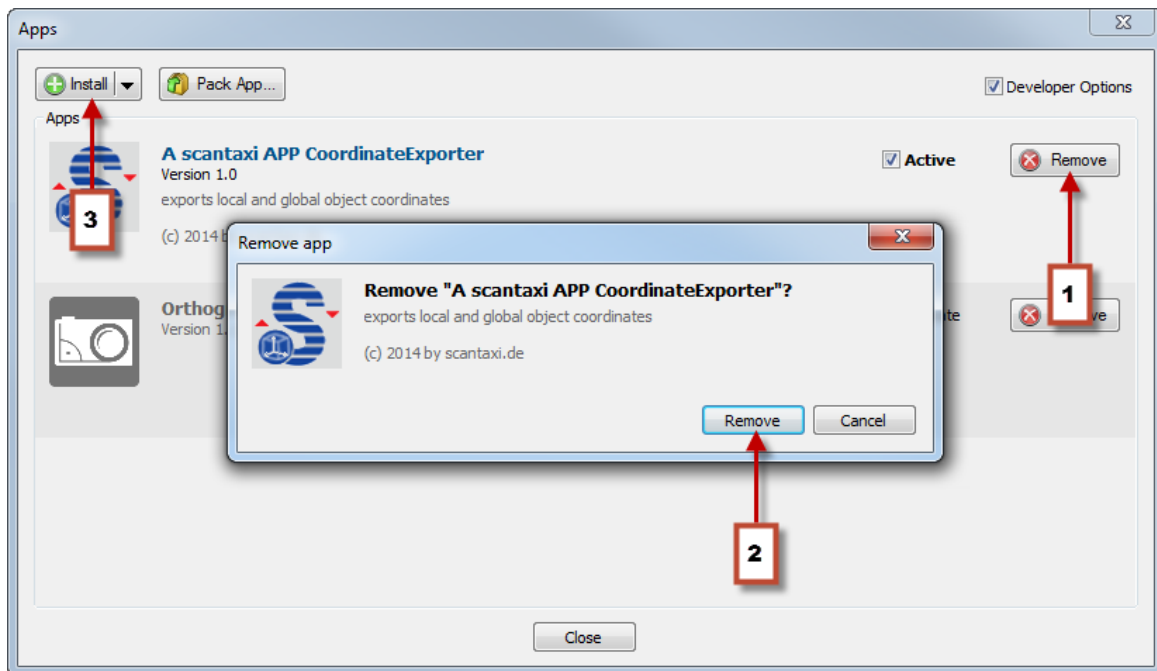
Apps

Install

Pack App...

Developer Options

Apps

A scantaxi APP CoordinateExporter

Version 1.0

exports local and global object coordinates

(c) 2014 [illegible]

Active

Remove

3

1

Orthog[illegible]

Version 1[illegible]

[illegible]te

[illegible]ve

Remove app

Remove "A scantaxi APP CoordinateExporter"?

exports local and global object coordinates

(c) 2014 by scantaxi.de

Remove

Cancel

2

Close